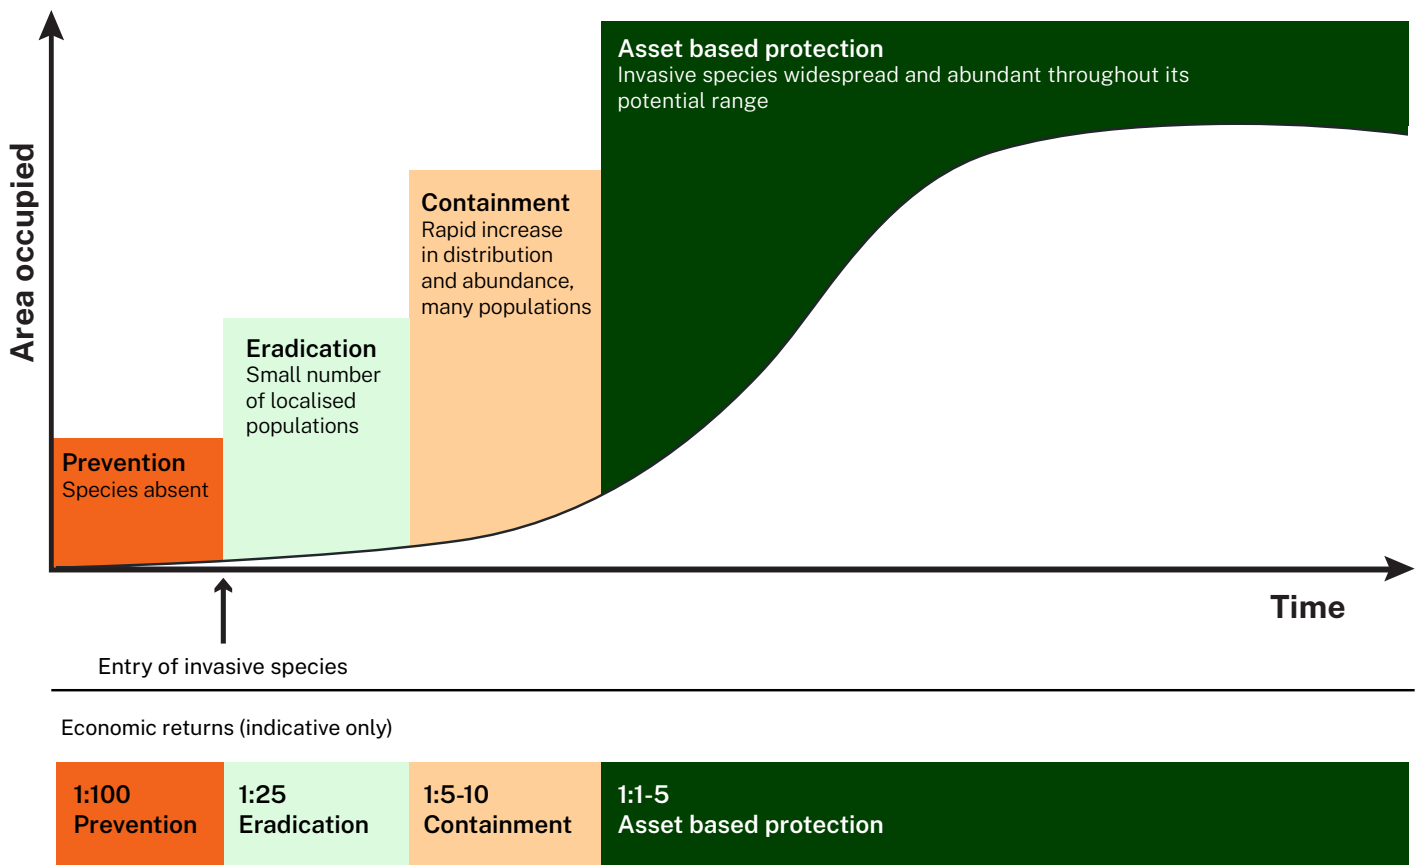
Area occupied

Asset based protection
Invasive species widespread and abundant throughout its potential range

Containment
Rapid increase in distribution and abundance, many populations

Eradication
Small number of localised populations

Prevention
Species absent

Time

Entry of invasive species

Economic returns (indicative only)

| 1:100 Prevention | 1:25 Eradication | 1:5-10 Containment | 1:1-5 Asset based protection |